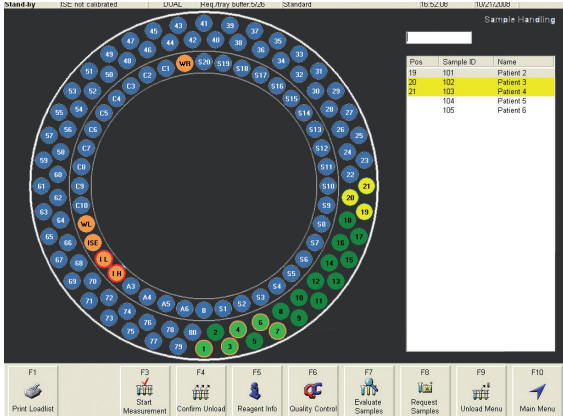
Stand-by | ISE not calibrated | DUAL | Req./tray buffer:5/26 | Standard | 16:52:08 | 10/21/2008

Sample Handling

| Pos | Sample ID | Name |
|---|---|---|
| 19 | 101 | Patient 2 |
| 20 | 102 | Patient 3 |
| 21 | 103 | Patient 4 |
| | 104 | Patient 5 |
| | 105 | Patient 6 |

43 41 39 47 45 42 40 38 37 35 49 46 44 36 34 33 51 48 C1 WR S20 S19 S18 S17 32 31 53 50 C2 S16 30 29 52 C3 S15 28 55 54 C4 S14 27 57 56 C5 S13 26 25 C6 S12 24 23 59 58 C7 S11 22 61 60 C8 S10 21 C9 S9 20 19 62 C10 18 17 63 64 WL S8 65 66 ISE S7 16 15 67 68 I L S6 14 13 69 70 I H S5 12 71 72 A3 A4 S4 11 73 74 A5 A6 S3 10 9 75 76 78 80 S1 S2 77 79 1 2 3 4 5 6 7 8

F1 Print Loadlist
F3 Start Measurement
F4 Confirm Unload
F5 Reagent Info
F6 Quality Control
F7 Evaluate Samples
F8 Request Samples
F9 Unload Menu
F10 Main Menu